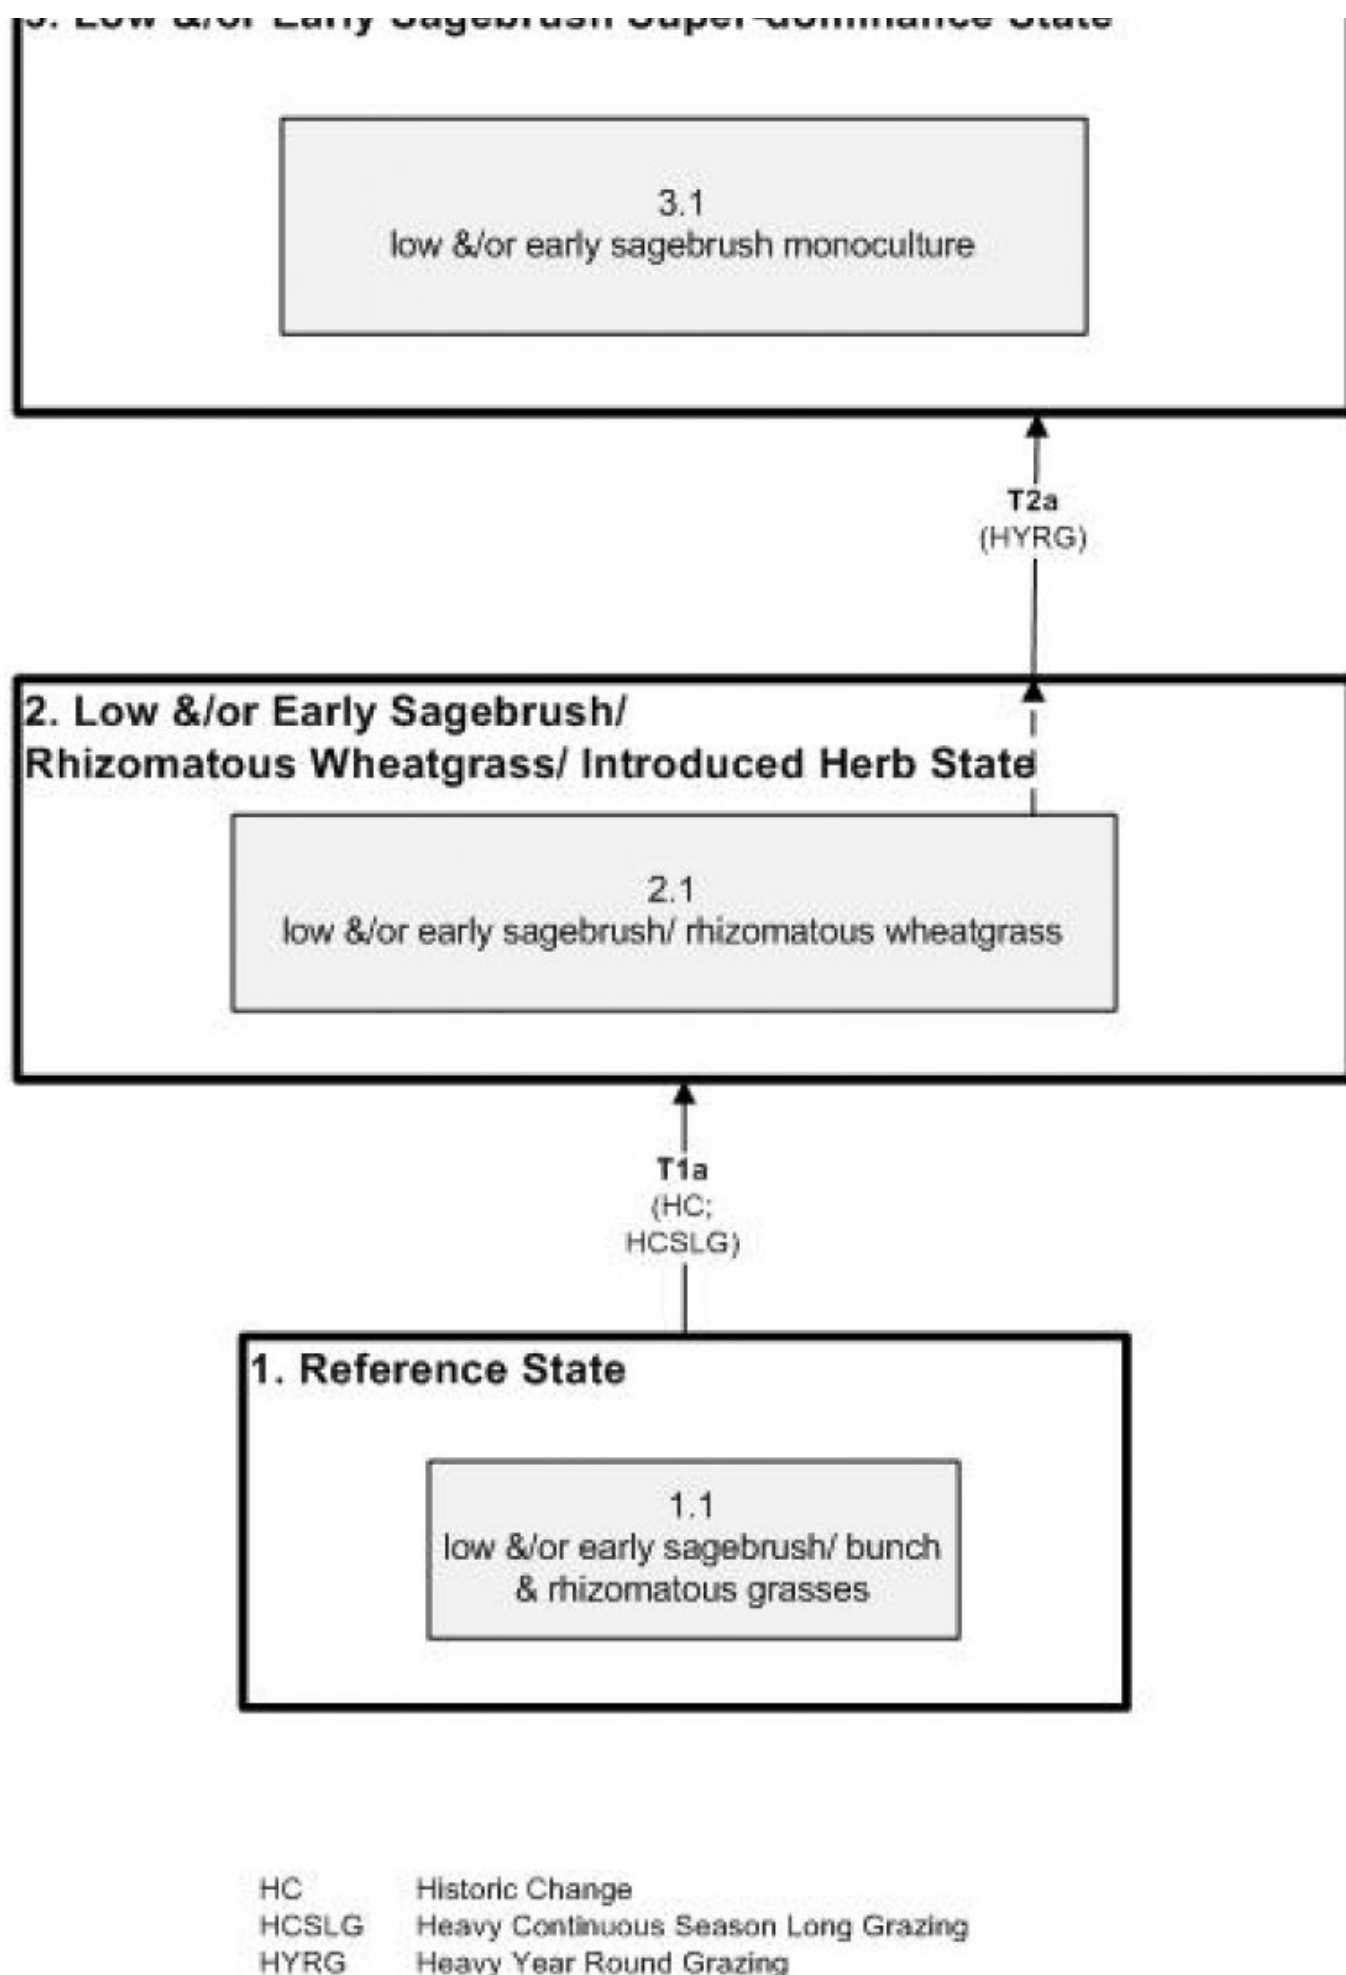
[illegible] Low &/or Early Sagebrush Super-dominance State

3.1
low &/or early sagebrush monoculture

T2a
(HYRG)

2. Low &/or Early Sagebrush/ Rhizomatous Wheatgrass/ Introduced Herb State

2.1
low &/or early sagebrush/ rhizomatous wheatgrass

T1a
(HC;
HCSLG)

1. Reference State

1.1
low &/or early sagebrush/ bunch & rhizomatous grasses

HC Historic Change
HCSLG Heavy Continuous Season Long Grazing
HYRG Heavy Year Round Grazing